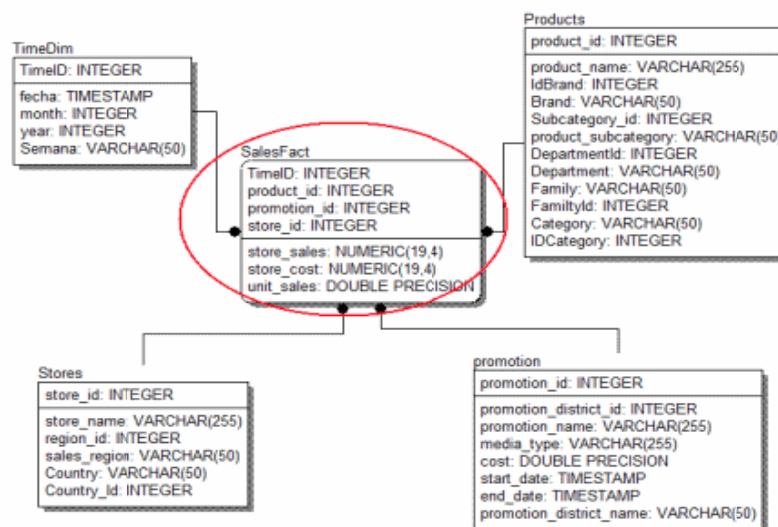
TimeDim

TimeID: INTEGER

fecha: TIMESTAMP
month: INTEGER
year: INTEGER
Semana: VARCHAR(50)

Products

product_id: INTEGER

product_name: VARCHAR(255)
IdBrand: INTEGER
Brand: VARCHAR(50)
Subcategory_id: INTEGER
product_subcategory: VARCHAR(50)
DepartmentId: INTEGER
Department: VARCHAR(50)
Family: VARCHAR(50)
FamiltyId: INTEGER
Category: VARCHAR(50)
IDCategory: INTEGER

SalesFact

TimeID: INTEGER
product_id: INTEGER
promotion_id: INTEGER
store_id: INTEGER

store_sales: NUMERIC(19,4)
store_cost: NUMERIC(19,4)
unit_sales: DOUBLE PRECISION

Stores

store_id: INTEGER

store_name: VARCHAR(255)
region_id: INTEGER
sales_region: VARCHAR(50)
Country: VARCHAR(50)
Country_Id: INTEGER

promotion

promotion_id: INTEGER

promotion_district_id: INTEGER
promotion_name: VARCHAR(255)
media_type: VARCHAR(255)
cost: DOUBLE PRECISION
start_date: TIMESTAMP
end_date: TIMESTAMP
promotion_district_name: VARCHAR(50)